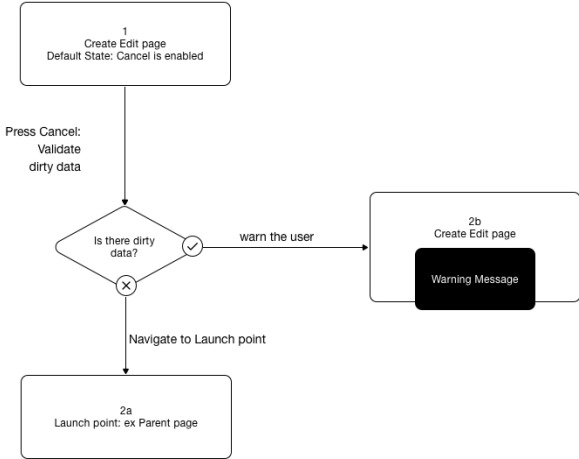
1
Create Edit page
Default State: Cancel is enabled

Press Cancel:
Validate
dirty data

Is there dirty data?

warn the user

2b
Create Edit page

Warning Message

Navigate to Launch point

2a
Launch point: ex Parent page